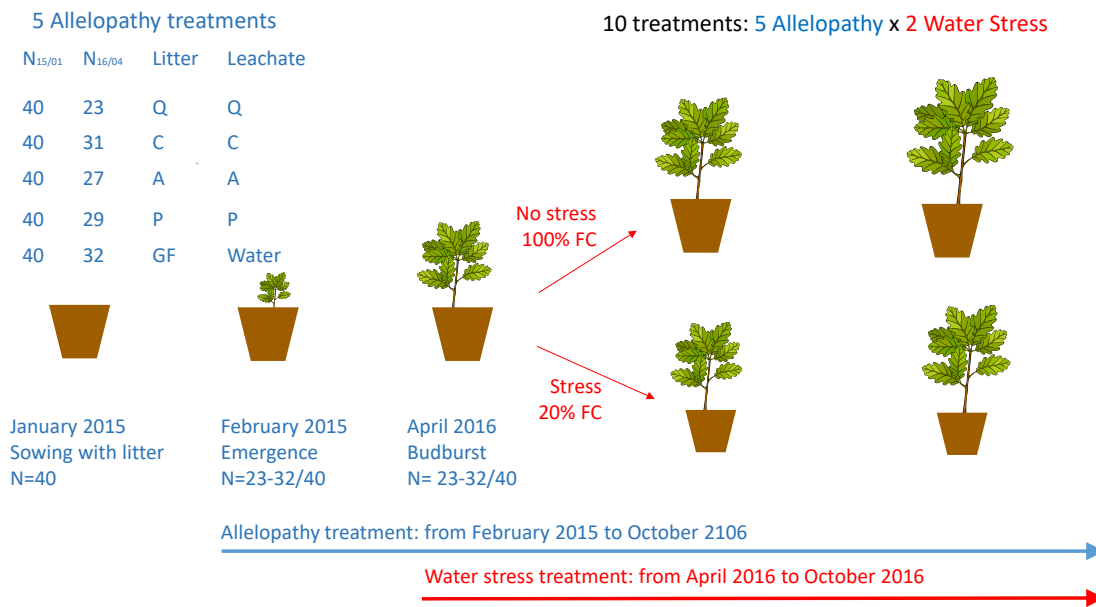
5 Allelopathy treatments

| $N_{15/01}$ | $N_{16/04}$ | Litter | Leachate |
|---|---|---|---|
| 40 | 23 | Q | Q |
| 40 | 31 | C | C |
| 40 | 27 | A | A |
| 40 | 29 | P | P |
| 40 | 32 | GF | Water |

10 treatments: 5 Allelopathy x 2 Water Stress

No stress
100% FC

Stress
20% FC

January 2015
Sowing with litter
N=40

February 2015
Emergence
N=23-32/40

April 2016
Budburst
N= 23-32/40

Allelopathy treatment: from February 2015 to October 2106

Water stress treatment: from April 2016 to October 2016